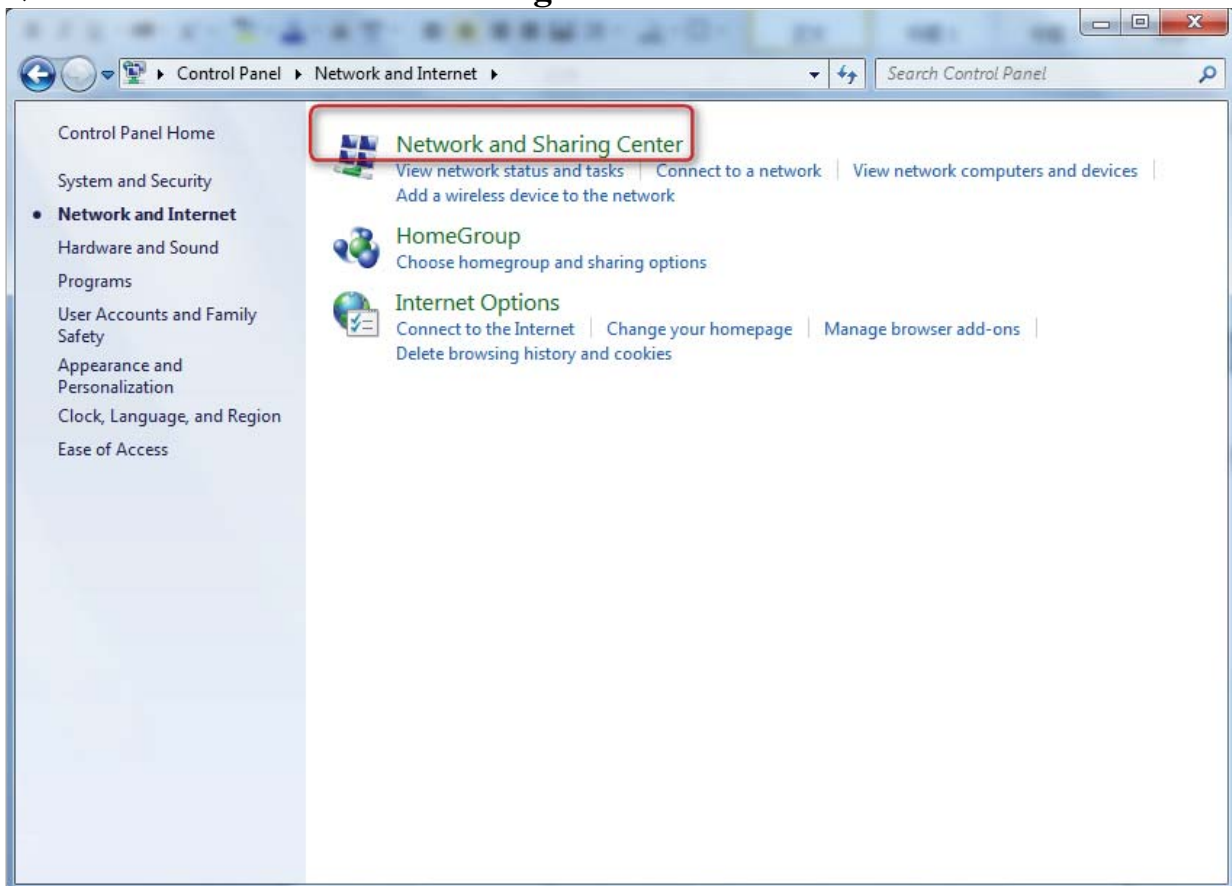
Control Panel ▸ Network and Internet ▸

Search Control Panel

Control Panel Home

System and Security

• Network and Internet

Hardware and Sound

Programs

User Accounts and Family Safety

Appearance and Personalization

Clock, Language, and Region

Ease of Access

Network and Sharing Center

View network status and tasks | Connect to a network | View network computers and devices | Add a wireless device to the network

HomeGroup

Choose homegroup and sharing options

Internet Options

Connect to the Internet | Change your homepage | Manage browser add-ons | Delete browsing history and cookies